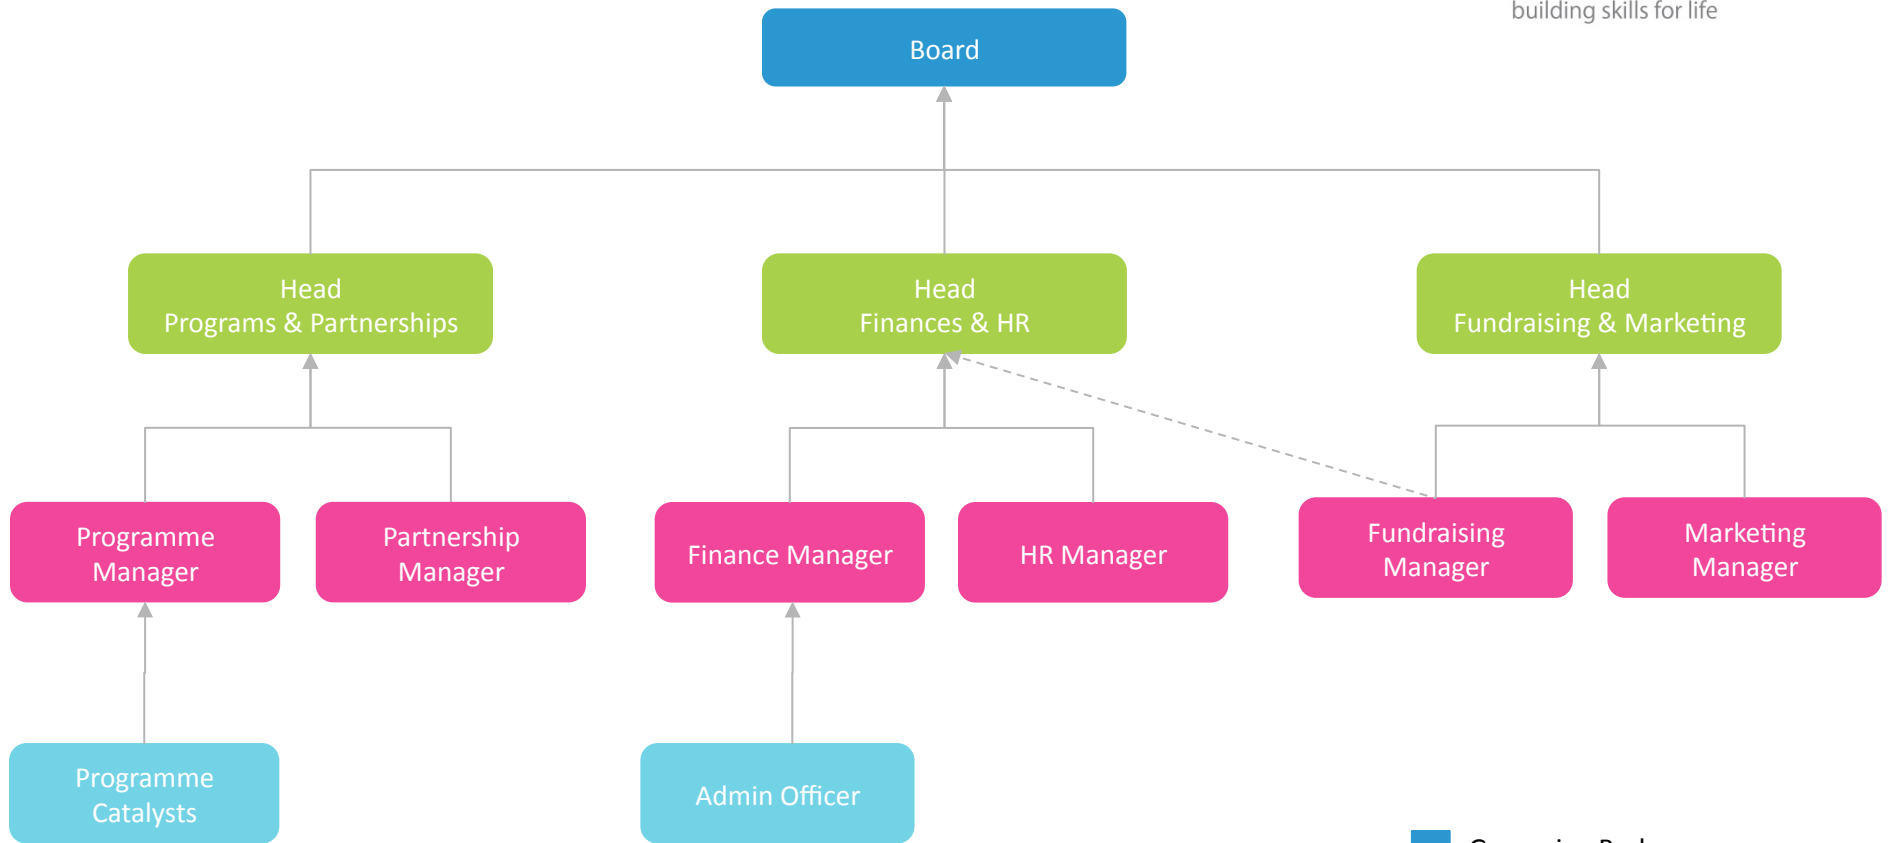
building skills for life

Board

Head
Programs & Partnerships

Head
Finances & HR

Head
Fundraising & Marketing

Programme Manager

Partnership Manager

Finance Manager

HR Manager

Fundraising Manager

Marketing Manager

Programme Catalysts

Admin Officer

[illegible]